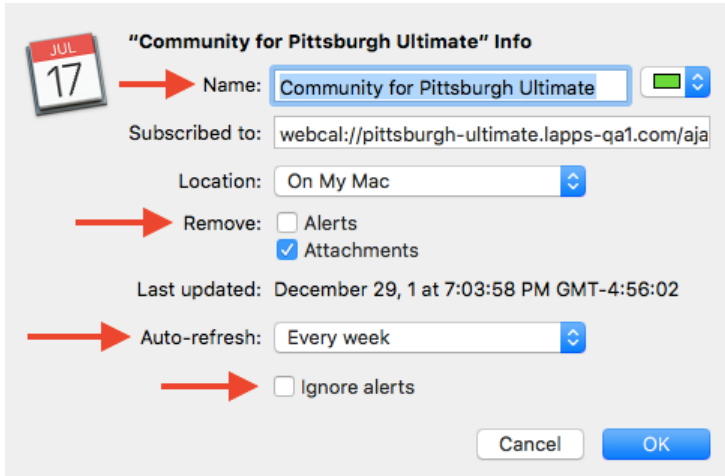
JUL
17

"Community for Pittsburgh Ultimate" Info

Name: Community for Pittsburgh Ultimate

Subscribed to: webcal://pittsburgh-ultimate.lapps-qa1.com/aja

Location: On My Mac

Remove: Alerts
Attachments

Last updated: December 29, 1 at 7:03:58 PM GMT-4:56:02

Auto-refresh: Every week

Ignore alerts

Cancel OK